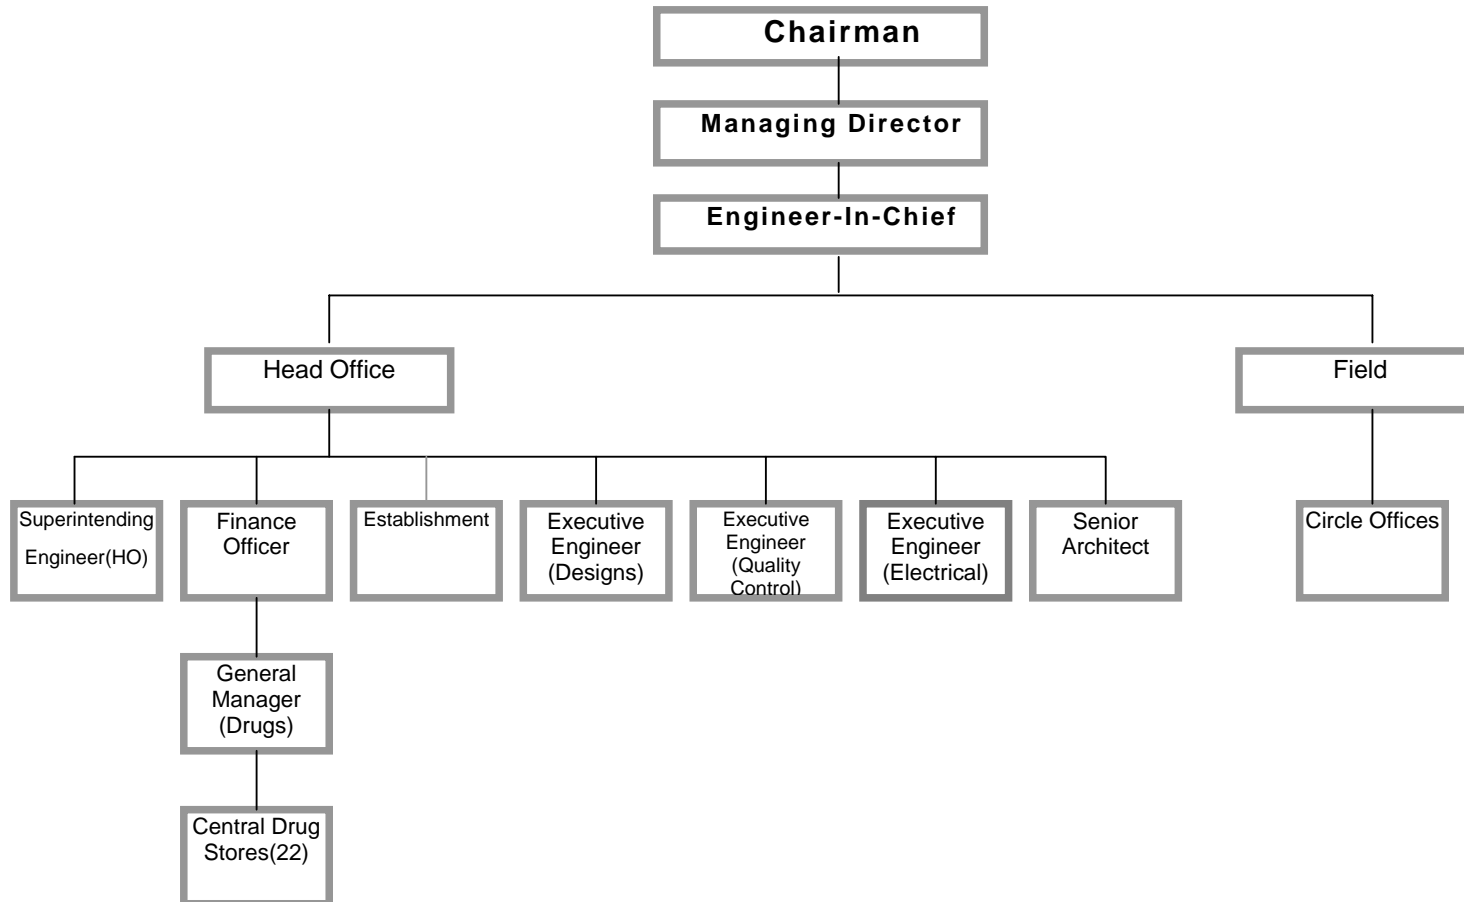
Chairman

Managing Director

Engineer-In-Chief

Head Office

Field

Superintending Engineer(HO)

Finance Officer

Establishment

Executive Engineer (Designs)

Executive Engineer (Quality Control)

Executive Engineer (Electrical)

Senior Architect

Circle Offices

General Manager (Drugs)

Central Drug Stores(22)